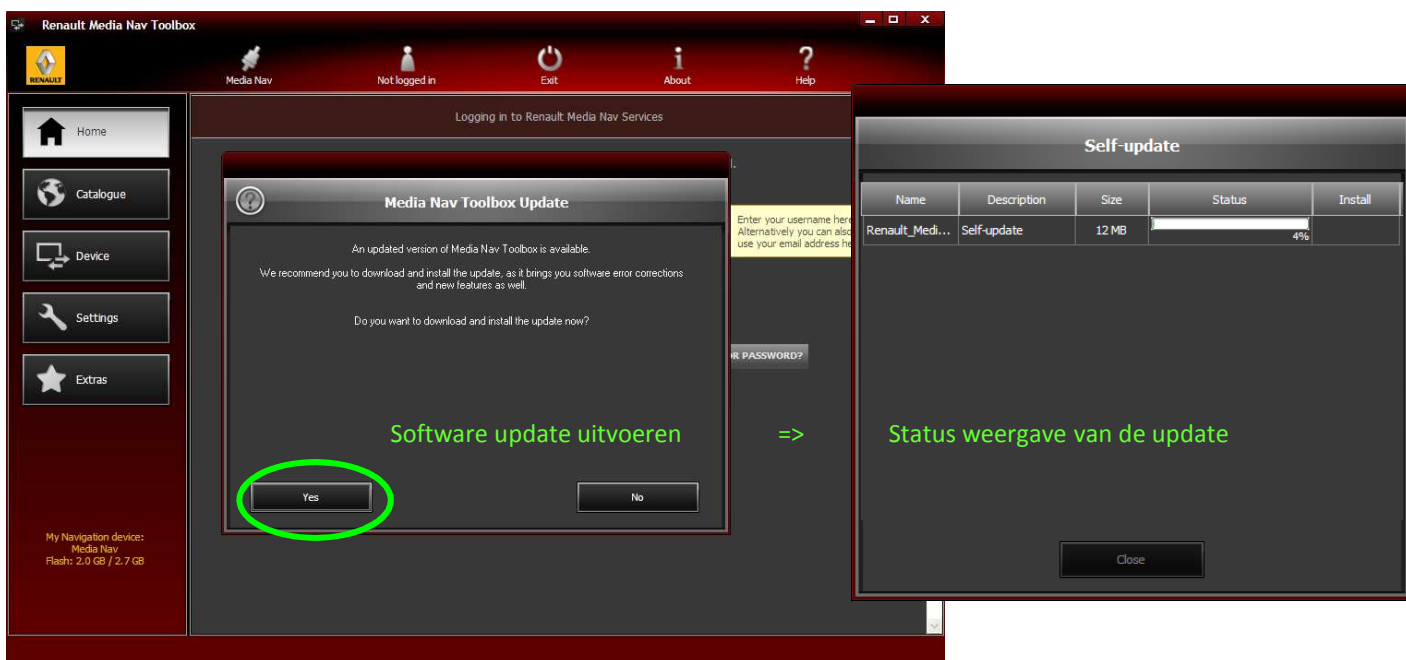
Renault Media Nav Toolbox

RENAULT

Media Nav

Not logged in

Exit

About

Help

Home

Catalogue

Device

Settings

Extras

My Navigation device:
Media Nav
Flash: 2.0 GB / 2.7 GB

Logging in to Renault Media Nav Services

Enter your username here
Alternatively you can also
use your email address he

R PASSWORD?

Media Nav Toolbox Update

An updated version of Media Nav Toolbox is available.

We recommend you to download and install the update, as it brings you software error corrections and new features as well.

Do you want to download and install the update now?

Software update uitvoeren

Yes

No

=>

Self-update

| Name | Description | Size | Status | Install |
|---|---|---|---|---|
| Renault_Medi... | Self-update | 12 MB | 4% | |

Status weergave van de update

Close